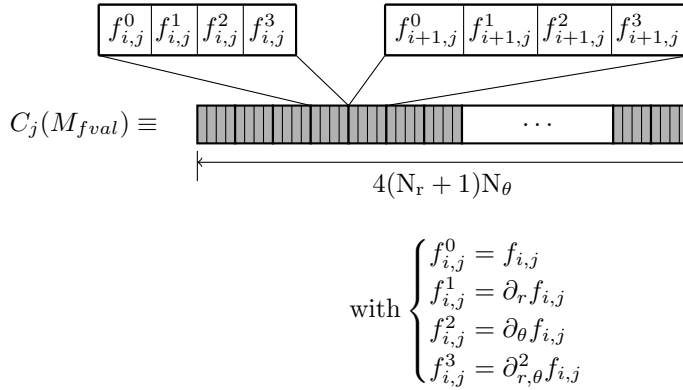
| $f^0_{i,j}$ | $f^1_{i,j}$ | $f^2_{i,j}$ | $f^3_{i,j}$ |
|---|---|---|---|

| $f^0_{i+1,j}$ | $f^1_{i+1,j}$ | $f^2_{i+1,j}$ | $f^3_{i+1,j}$ |
|---|---|---|---|

$C_j(M_{fval}) \equiv$ $\cdots$

$4(\mathrm{N_r}+1)\mathrm{N}_\theta$

with $\begin{cases} f^0_{i,j} = f_{i,j} \\ f^1_{i,j} = \partial_r f_{i,j} \\ f^2_{i,j} = \partial_\theta f_{i,j} \\ f^3_{i,j} = \partial^2_{r,\theta} f_{i,j} \end{cases}$